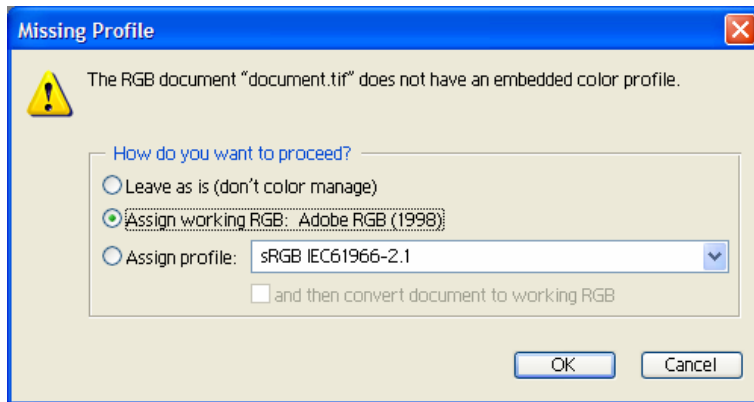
Missing Profile

The RGB document “document.tif” does not have an embedded color profile.

How do you want to proceed?

Leave as is (don’t color manage)

Assign working RGB: Adobe RGB (1998)

Assign profile: sRGB IEC61966-2.1

and then convert document to working RGB

OK

Cancel